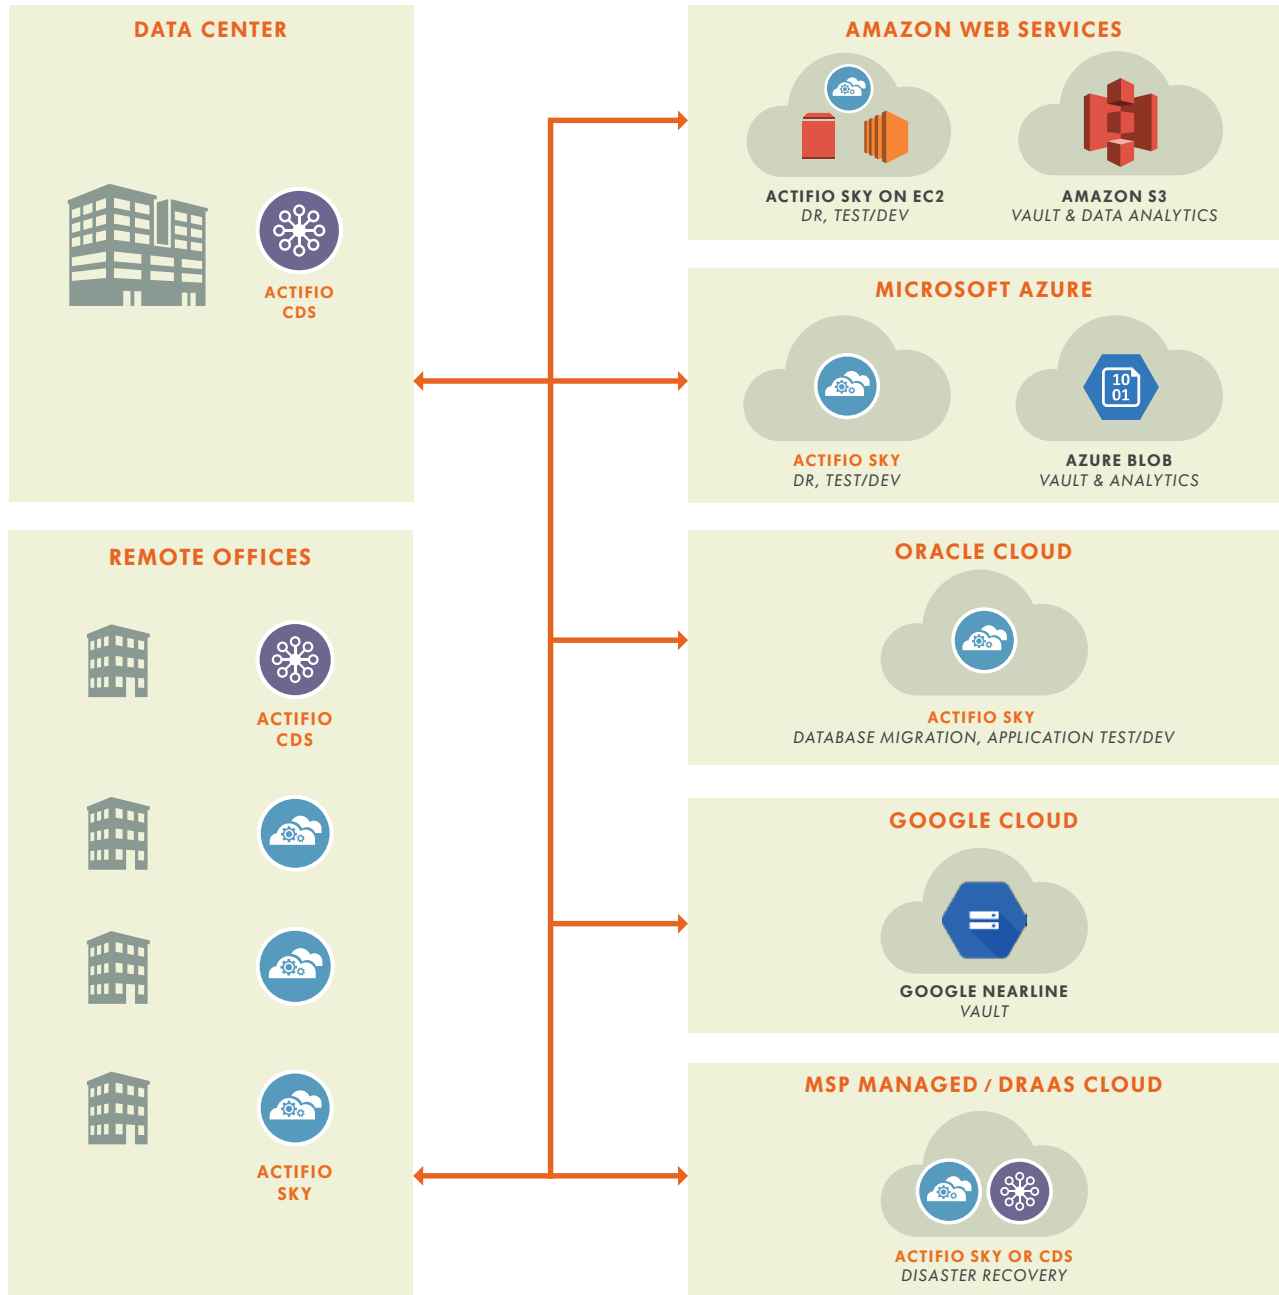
DATA CENTER

ACTIFIO CDS

REMOTE OFFICES

ACTIFIO CDS

ACTIFIO SKY

AMAZON WEB SERVICES

ACTIFIO SKY ON EC2
DR, TEST/DEV

AMAZON S3
VAULT & DATA ANALYTICS

MICROSOFT AZURE

10
01

ACTIFIO SKY
DR, TEST/DEV

AZURE BLOB
VAULT & ANALYTICS

ORACLE CLOUD

ACTIFIO SKY
DATABASE MIGRATION, APPLICATION TEST/DEV

GOOGLE CLOUD

GOOGLE NEARLINE
VAULT

MSP MANAGED / DRAAS CLOUD

ACTIFIO SKY OR CDS
DISASTER RECOVERY